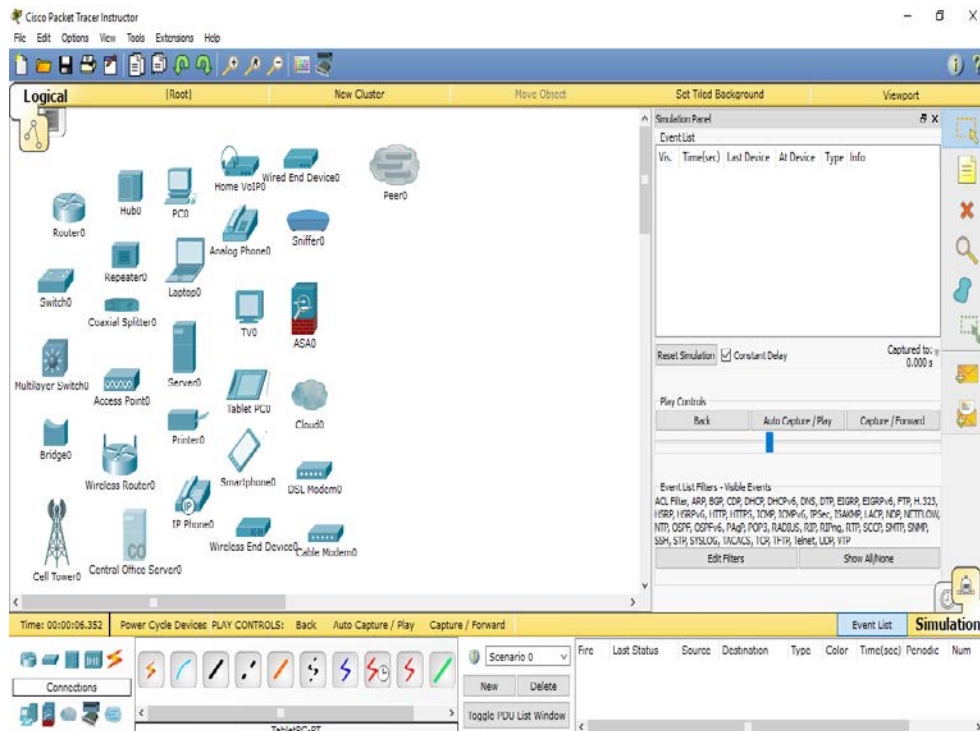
Cisco Packet Tracer Instructor

File Edit Options View Tools Extensions Help

Logical [Root] New Cluster Move Object Set Tiled Background Viewport

Router0
Hub0
PC0
Home VoIP0
Wired End Device0
Peer0
Sniffer0
Analog Phone0
Switch0
Repeater0
Laptop0
Coaxial Splitter0
TV0
ASA0
Multilayer Switch0
Access Point0
Server0
Tablet PC0
Cloud0
Printer0
Bridge0
Wireless Router0
Smartphone0
DSL Modem0
IP Phone0
Wireless End Device0
Cable Modem0
Cell Tower0
Central Office Server0

Simulation Panel
Event List

| Vis. | Time(sec) | Last Device | At Device | Type | Info |
|---|---|---|---|---|---|

Reset Simulation Constant Delay
Captured to: 0.000 s

Play Controls
Back Auto Capture / Play Capture / Forward

Event List Filters - Visible Events
ACL Filter, ARP, BGP, CDP, DHCP, DHCPv6, DNS, DTP, EIGRP, EIGRPv6, FTP, H.323, HSRP, HSRPv6, HTTP, HTTPS, ICMP, ICMPv6, IPSec, ISAKMP, LACP, NDP, NETFLOW, NTP, OSPF, OSPFv6, PAgP, POP3, RADIUS, RIP, RIPng, RTP, SCCP, SMTP, SNMP, SSH, STP, SYSLOG, TACACS, TCP, TFTP, Telnet, UDP, VTP
Edit Filters Show All/None

Time: 00:00:06.352 Power Cycle Devices PLAY CONTROLS: Back Auto Capture / Play Capture / Forward
Event List Simulation

Connections
Scenario 0
New Delete
Toggle PDU List Window
Fire Last Status Source Destination Type Color Time(sec) Periodic Num
TabletPC-PT